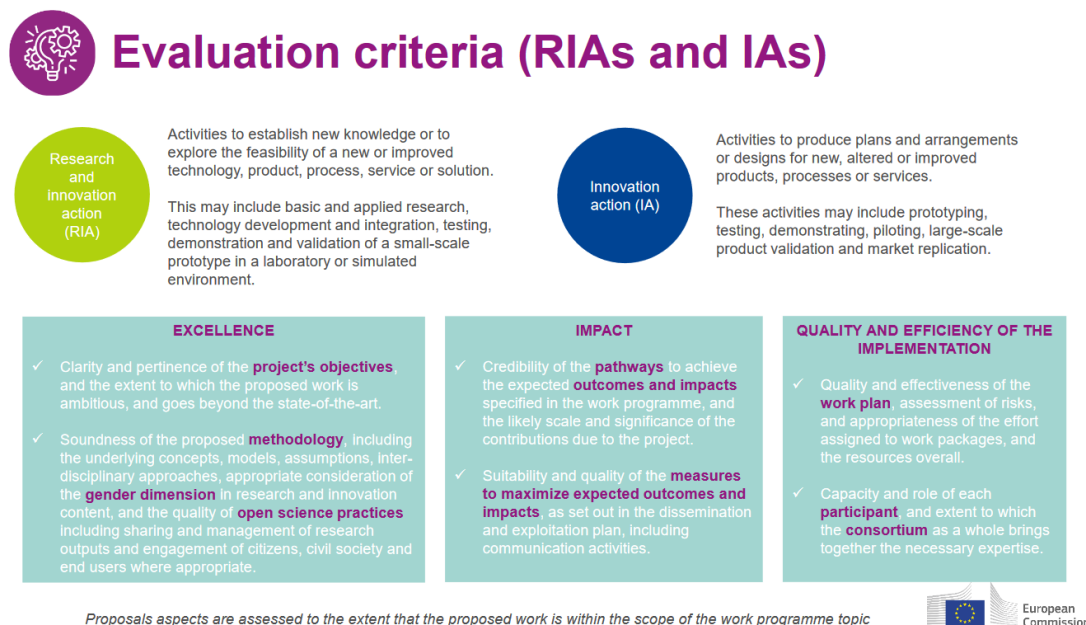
Evaluation criteria (RIAs and IAs)

Research and innovation action (RIA)

Activities to establish new knowledge or to explore the feasibility of a new or improved technology, product, process, service or solution.

This may include basic and applied research, technology development and integration, testing, demonstration and validation of a small-scale prototype in a laboratory or simulated environment.

Innovation action (IA)

Activities to produce plans and arrangements or designs for new, altered or improved products, processes or services.

These activities may include prototyping, testing, demonstrating, piloting, large-scale product validation and market replication.

EXCELLENCE

✓ Clarity and pertinence of the project's objectives, and the extent to which the proposed work is ambitious, and goes beyond the state-of-the-art.

✓ Soundness of the proposed methodology, including the underlying concepts, models, assumptions, interdisciplinary approaches, appropriate consideration of the gender dimension in research and innovation content, and the quality of open science practices including sharing and management of research outputs and engagement of citizens, civil society and end users where appropriate.

IMPACT

✓ Credibility of the pathways to achieve the expected outcomes and impacts specified in the work programme, and the likely scale and significance of the contributions due to the project.

✓ Suitability and quality of the measures to maximize expected outcomes and impacts, as set out in the dissemination and exploitation plan, including communication activities.

QUALITY AND EFFICIENCY OF THE IMPLEMENTATION

✓ Quality and effectiveness of the work plan, assessment of risks, and appropriateness of the effort assigned to work packages, and the resources overall.

✓ Capacity and role of each participant, and extent to which the consortium as a whole brings together the necessary expertise.

Proposals aspects are assessed to the extent that the proposed work is within the scope of the work programme topic

European Commission